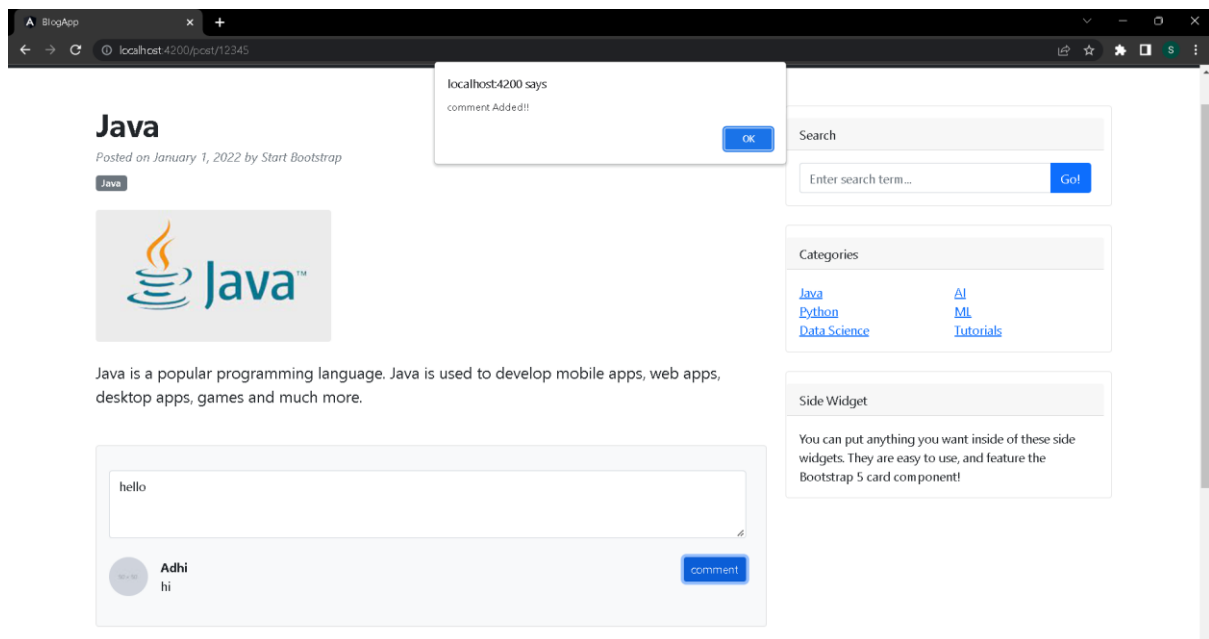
BlogApp

localhost:4200/post/12345

localhost:4200 says

comment Added!!

OK

Java

Posted on January 1, 2022 by Start Bootstrap

Java

Java™

Java is a popular programming language. Java is used to develop mobile apps, web apps, desktop apps, games and much more.

hello

comment

Adhi
hi

Search

Enter search term...

Go!

Categories

Java
Python
Data Science

AI
ML
Tutorials

Side Widget

You can put anything you want inside of these side widgets. They are easy to use, and feature the Bootstrap 5 card component!